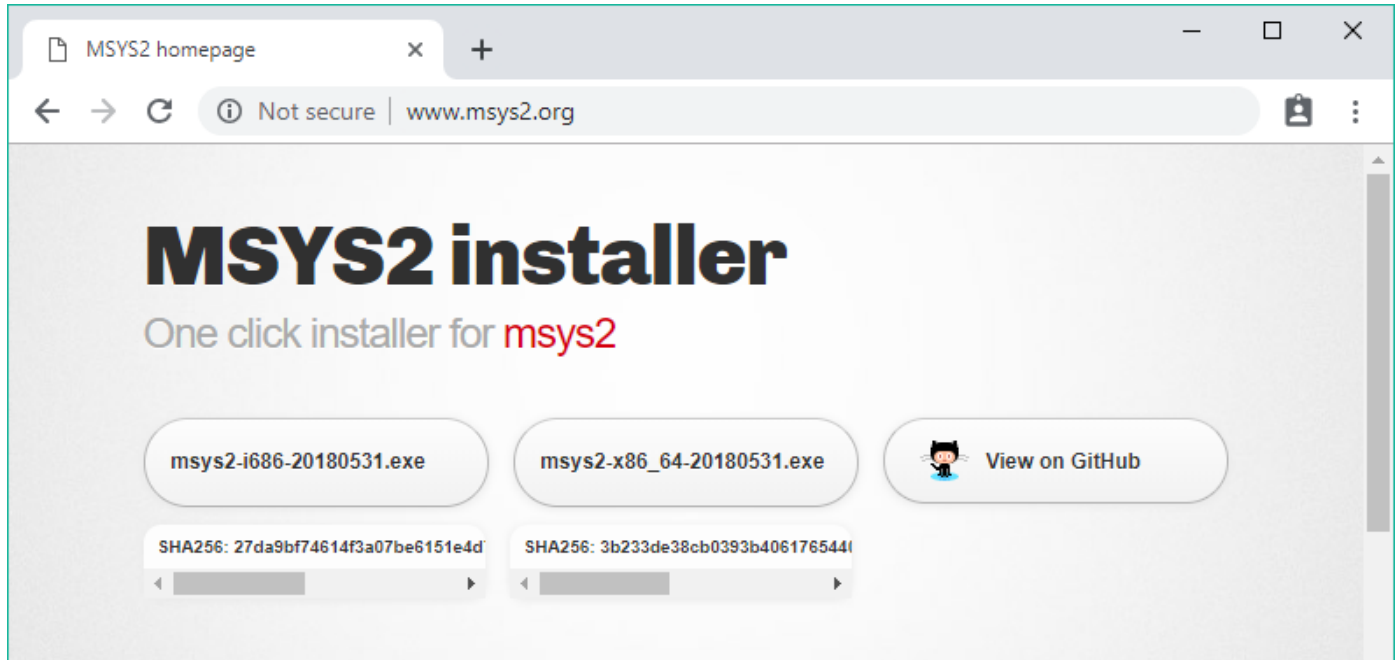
MSYS2 homepage

Not secure | www.msys2.org

MSYS2 installer

One click installer for msys2

msys2-i686-20180531.exe

msys2-x86_64-20180531.exe

View on GitHub

SHA256: 27da9bf74614f3a07be6151e4d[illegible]

SHA256: 3b233de38cb0393b40617654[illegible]